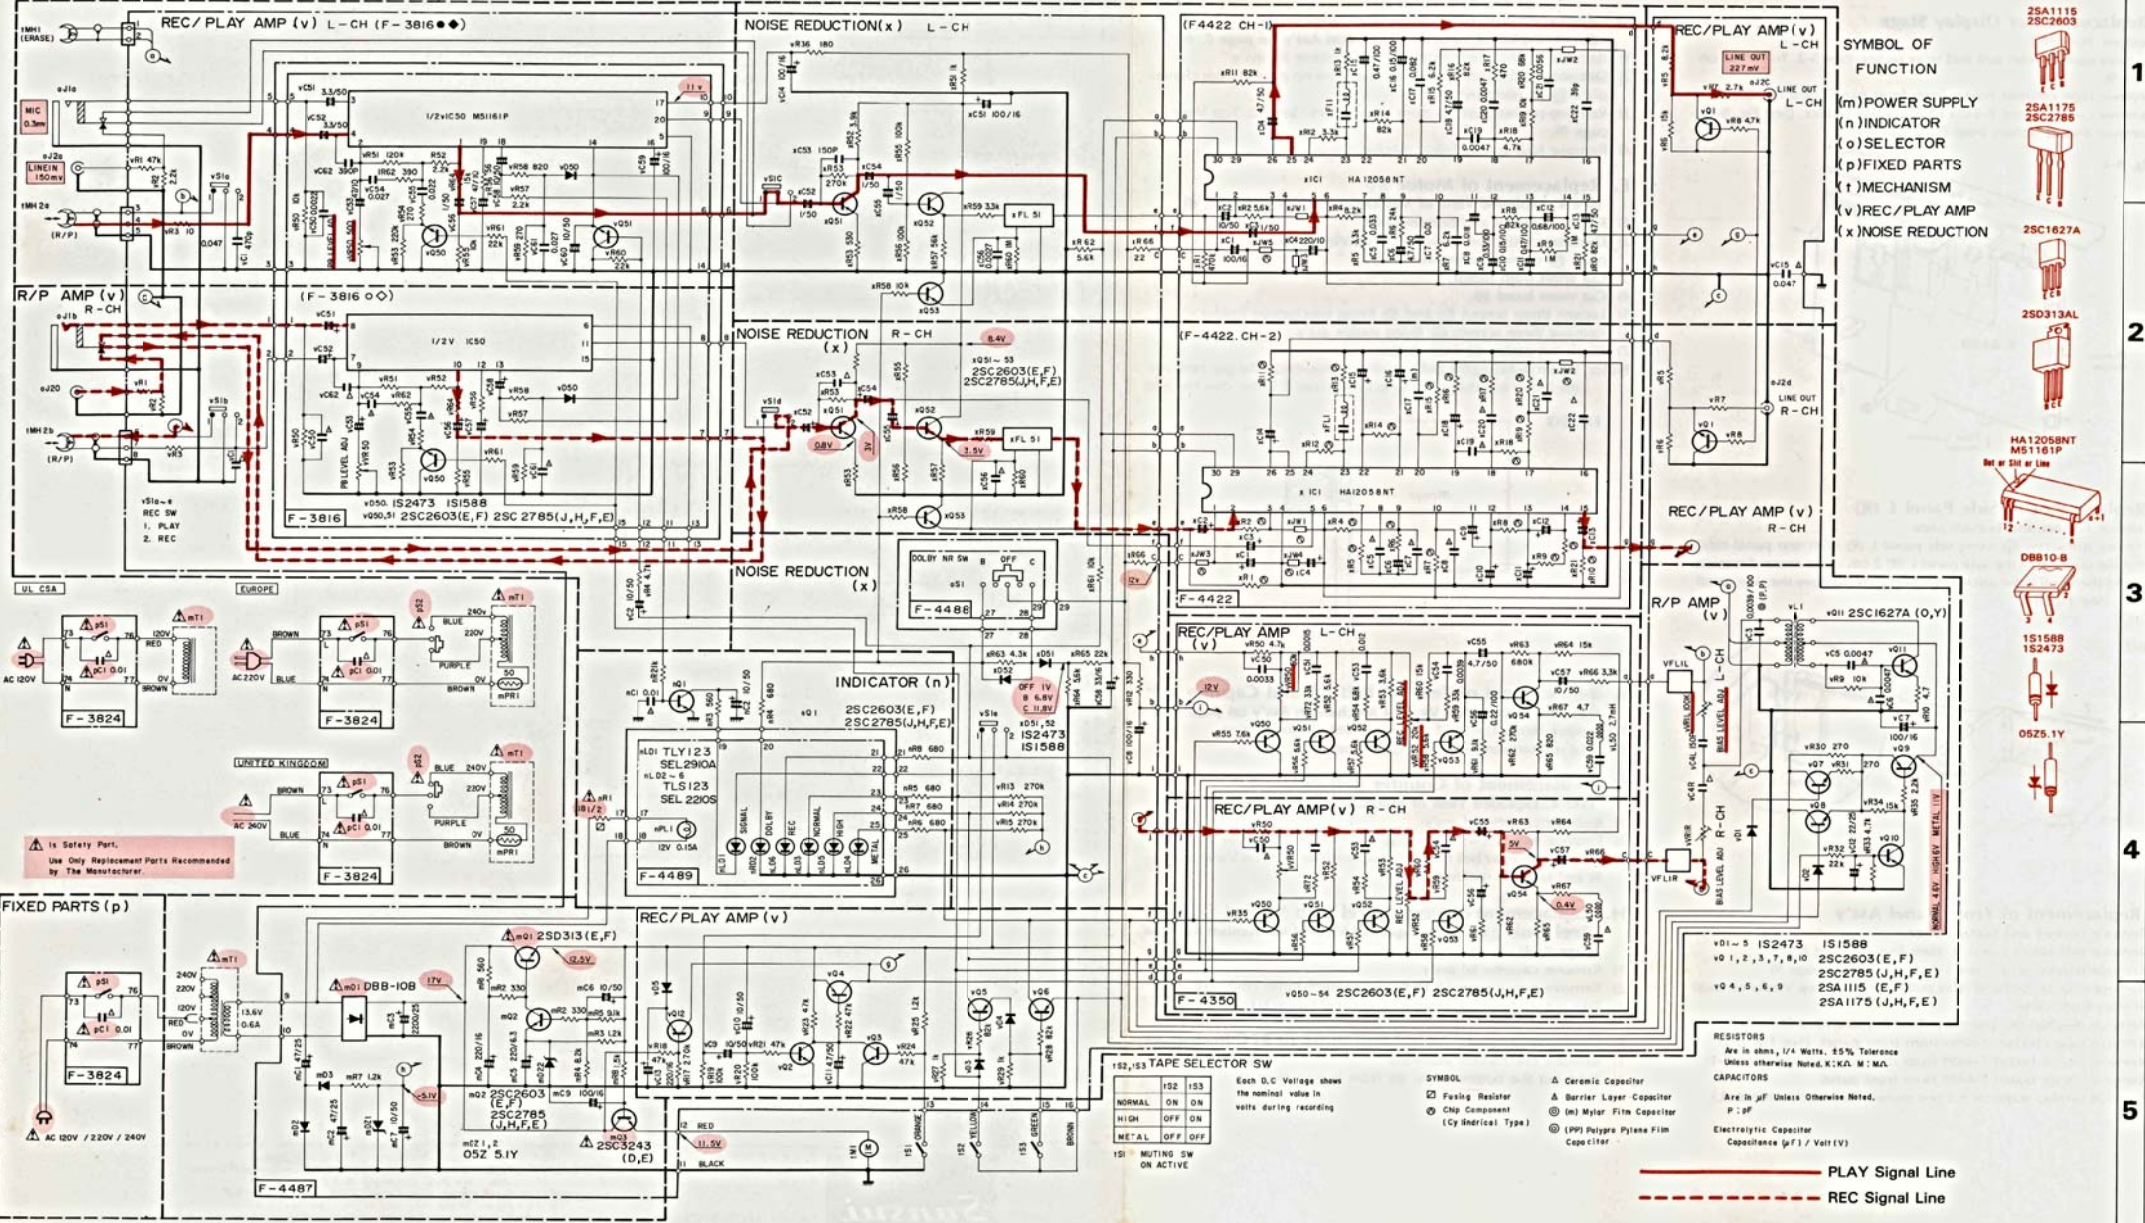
REC/PLAY AMP (v) L-CH (F-3816●◆)

NOISE REDUCTION (x) L-CH

(F4422 CH-1)

REC/PLAY AMP (v) L-CH

SYMBOL OF FUNCTION
(m) POWER SUPPLY
(n) INDICATOR
(o) SELECTOR
(p) FIXED PARTS
(t) MECHANISM
(v) REC/PLAY AMP
(x) NOISE REDUCTION

2SA1115 2SC2603
2SA1175 2SC2785
2SC1627A
2SD313AL
HA12058NT M51161P
DB810-B
1S1588 1S2473
05Z5.1Y

1
2
3
4
5

MIC 0.3mv
LINE IN 150mv
1/2 v IC50 M51161P
HA 12058NT
LINE OUT 227mv
LINE OUT L-CH

R/P AMP (v) R-CH
(F-3816 ○◇)
1/2 V IC50
NOISE REDUCTION (x) R-CH
xQ51~53 2SC2603(E,F) 2SC2785(J,H,F,E)
(F-4422 CH-2)
HA12058NT
LINE OUT R-CH
REC/PLAY AMP (v) R-CH

F-3816
vQ50. IS2473 IS1588
vQ50,51 2SC2603(E,F) 2SC2785(J,H,F,E)
vS1a~e REC SW 1. PLAY 2. REC

NOISE REDUCTION (x)
DOLBY NR SW
F-4488
F-4422

UL CSA
EUROPE
AC 120V
AC 220V
F-3824
F-3824
UNITED KINGDOM
AC 240V
F-3824

⚠ Is Safety Part. Use Only Replacement Parts Recommended by The Manufacturer.

INDICATOR (n)
2SC2603(E,F) 2SC2785(J,H,F,E)
nLD1 TLY123 SEL2910A
nLD2~6 TLS123 SEL2210S
F-4489
xD51,52 IS2473 IS1588

REC/PLAY AMP (v) L-CH
REC/PLAY AMP (v) R-CH
F-4350
vQ50~54 2SC2603(E,F) 2SC2785(J,H,F,E)

R/P AMP (v)
vQ11 2SC1627A (O,Y)
BIAS LEVEL ADJ
NORMAL 4.6V HIGH 6V METAL 11V

FIXED PARTS (p)
F-3824
AC 120V/220V/240V
F-4487

REC/PLAY AMP (v)
mQ1 2SD313(E,F)
mD1 DB8-108
mQ2 2SC2603(E,F) 2SC2785(J,H,F,E)
mZ1,2 05Z 5.1Y
mQ3 2SC3243 (D,E)

vD1~5 IS2473 IS1588
vQ1,2,3,7,8,10 2SC2603(E,F) 2SC2785(J,H,F,E)
vQ4,5,6,9 2SA1115 (E,F) 2SA1175 (J,H,F,E)

tS2,tS3 TAPE SELECTOR SW
| | tS2 | tS3 |
|---|---|---|
| NORMAL | ON | ON |
| HIGH | OFF | ON |
| METAL | OFF | OFF |

tS1 MUTING SW ON ACTIVE

Each D.C Voltage shows the nominal value in volts during recording

SYMBOL
Fusing Resistor
Chip Component (Cylindrical Type)
Ceramic Capacitor
Barrier Layer Capacitor
(m) Mylar Film Capacitor
(PP) Polypro Pylene Film Capacitor

RESISTORS
Are in ohms, 1/4 Watts, ±5% Tolerance
Unless otherwise Noted. K:KΩ M:MΩ
CAPACITORS
Are in μF Unless Otherwise Noted. P: pF
Electrolytic Capacitor Capacitance (μF) / Volt (V)

PLAY Signal Line
REC Signal Line